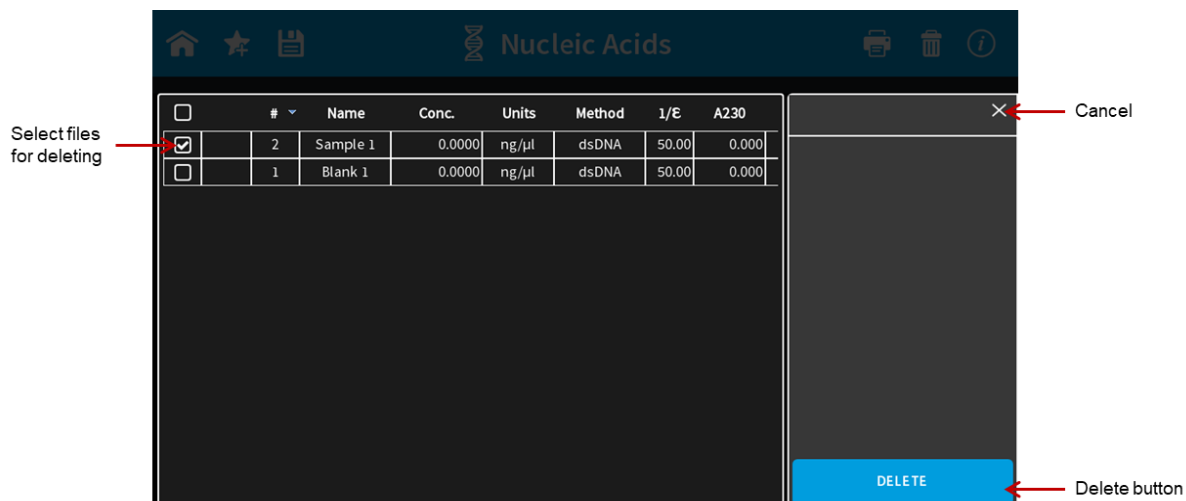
Nucleic Acids

| | # | Name | Conc. | Units | Method | 1/Ɛ | A230 |
|---|---|---|---|---|---|---|---|
| ☑ | 2 | Sample 1 | 0.0000 | ng/µl | dsDNA | 50.00 | 0.000 |
| ☐ | 1 | Blank 1 | 0.0000 | ng/µl | dsDNA | 50.00 | 0.000 |

Select files for deleting

Cancel

DELETE

Delete button